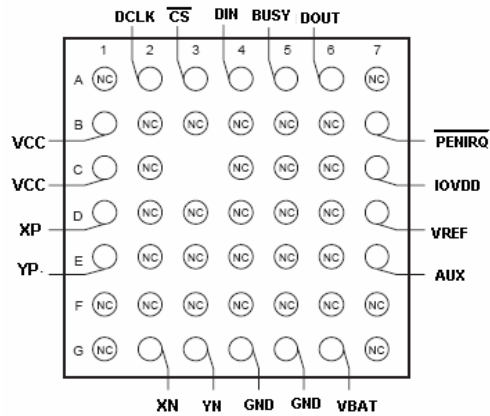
DCLK $\overline{CS}$ DIN BUSY DOUT

1 2 3 4 5 6 7

A NC NC

B NC NC NC NC NC

C NC NC NC NC

D NC NC NC NC NC

E NC NC NC NC NC

F NC NC NC NC NC NC NC

G NC NC

VCC
VCC
XP
YP

$\overline{PENIRQ}$
IOVDD
VREF
AUX

XN YN GND GND VBAT